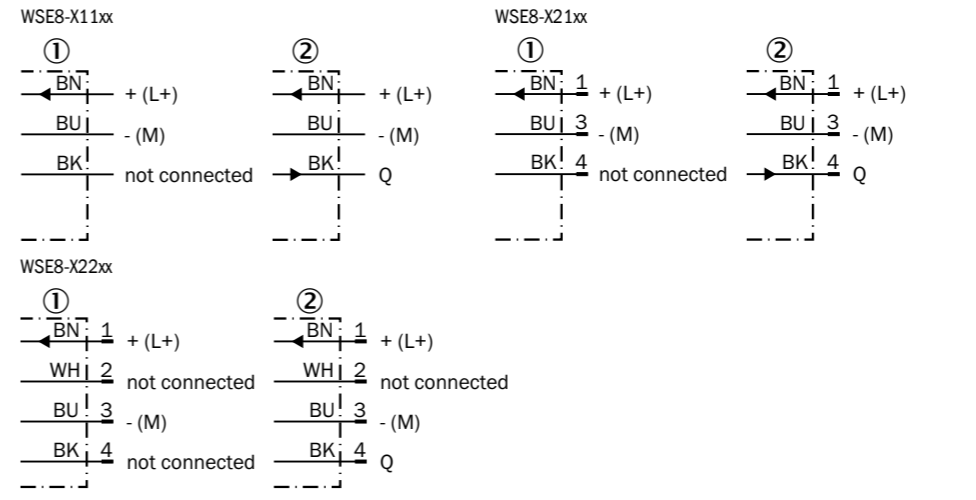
WSE8-X11xx

①

BN + (L+)

BU - (M)

BK not connected

②

BN + (L+)

BU - (M)

BK Q

WSE8-X21xx

①

BN 1 + (L+)

BU 3 - (M)

BK 4 not connected

②

BN 1 + (L+)

BU 3 - (M)

BK 4 Q

WSE8-X22xx

①

BN 1 + (L+)

WH 2 not connected

BU 3 - (M)

BK 4 not connected

②

BN 1 + (L+)

WH 2 not connected

BU 3 - (M)

BK 4 Q